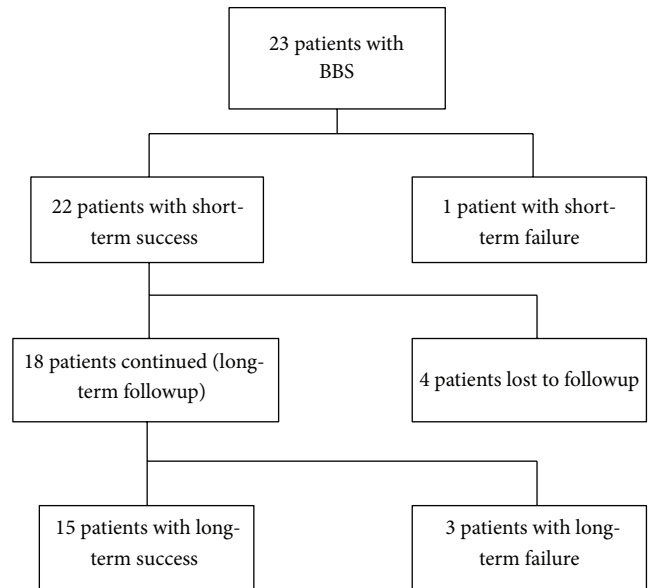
23 patients with BBS

22 patients with short-term success

1 patient with short-term failure

18 patients continued (long-term followup)

4 patients lost to followup

15 patients with long-term success

3 patients with long-term failure